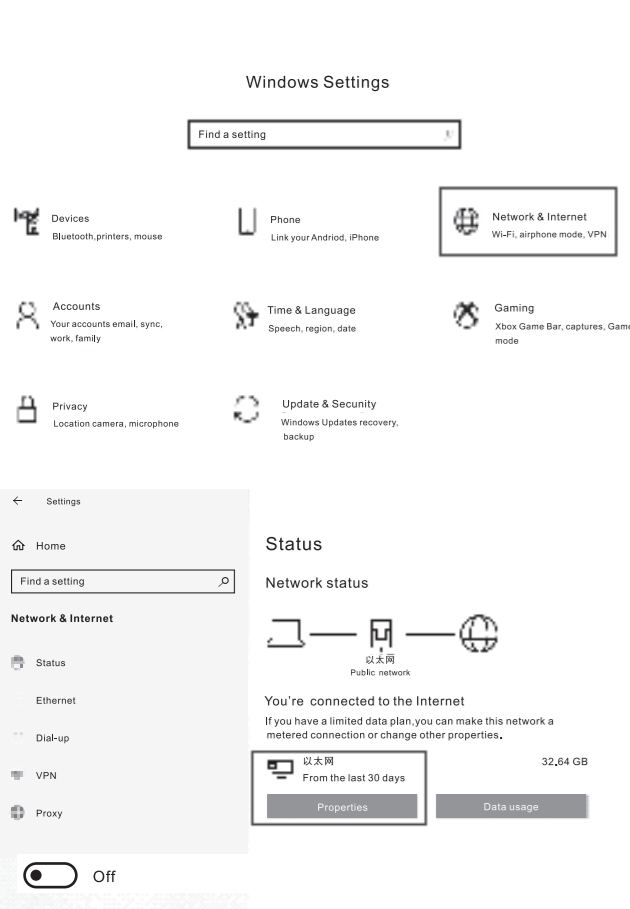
Windows Settings

Find a setting

Devices
Bluetooth,printers, mouse

Phone
Link your Andriod, iPhone

Network & Internet
Wi-Fi, airphone mode, VPN

Accounts
Your accounts email, sync, work, family

Time & Language
Speech, region, date

Gaming
Xbox Game Bar, captures, Game mode

Privacy
Location camera, microphone

Update & Security
Windows Updates recovery, backup

← Settings

Home

Find a setting

Network & Internet

Status

Ethernet

Dial-up

VPN

Proxy

Off

Status

Network status

以太网
Public network

You're connected to the Internet
If you have a limited data plan,you can make this network a metered connection or change other properties.

以太网
From the last 30 days

32.64 GB

Properties

Data usage